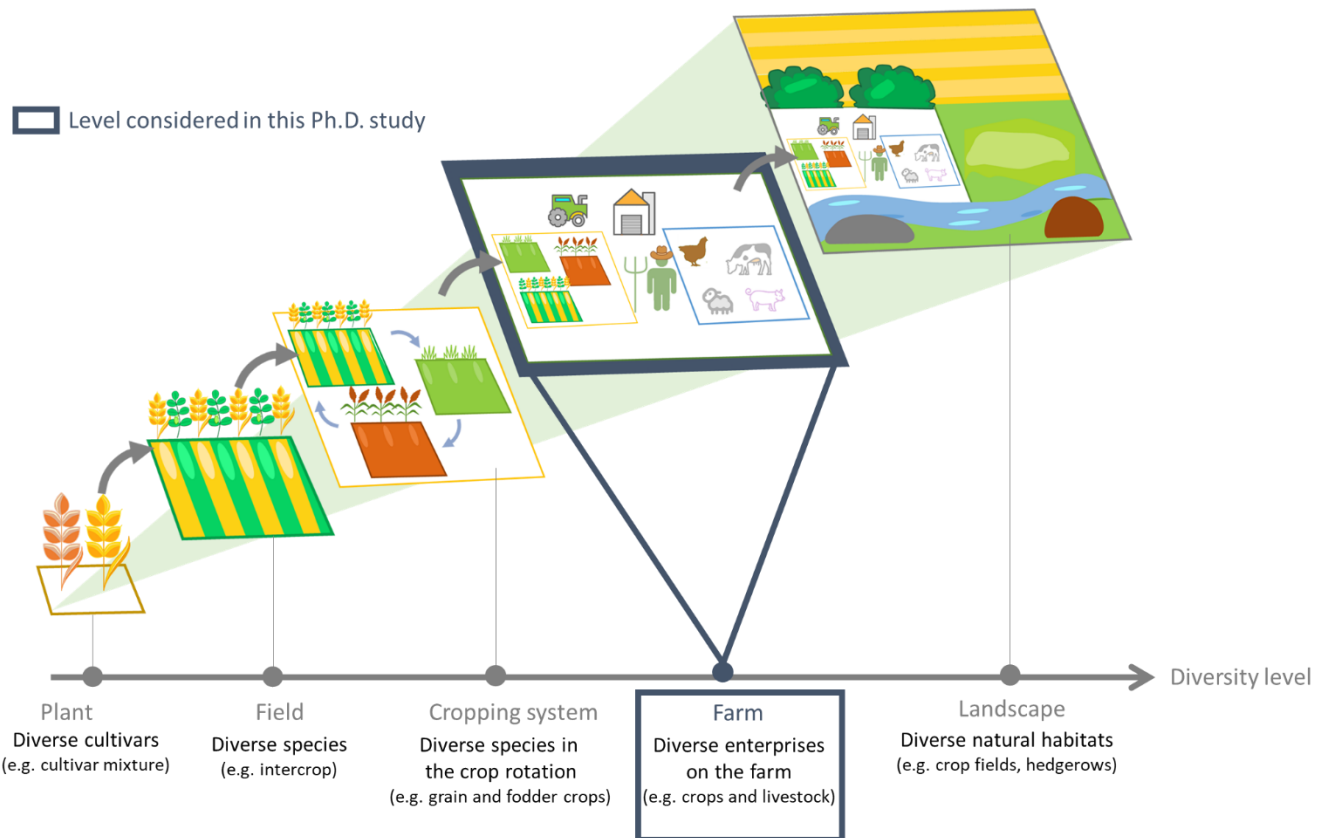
Level considered in this Ph.D. study

Diversity level

Plant
Diverse cultivars
(e.g. cultivar mixture)

Field
Diverse species
(e.g. intercrop)

Cropping system
Diverse species in the crop rotation
(e.g. grain and fodder crops)

Farm
Diverse enterprises on the farm
(e.g. crops and livestock)

Landscape
Diverse natural habitats
(e.g. crop fields, hedgerows)